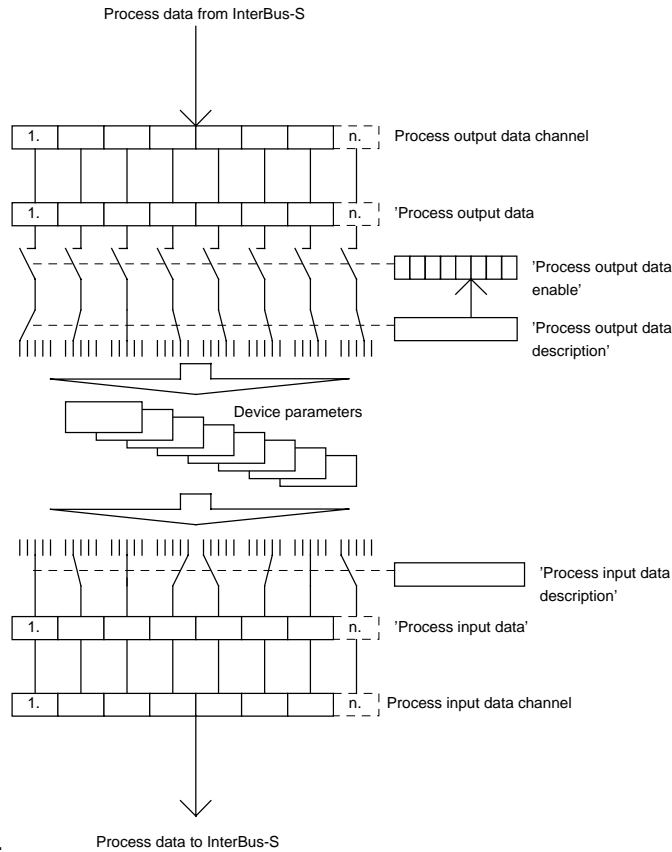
Process data from InterBus-S

1.

n.

Process output data channel

1.

n.

'Process output data

'Process output data enable'

'Process output data description'

Device parameters

'Process input data description'

1.

n.

'Process input data'

1.

n.

Process input data channel

Process data to InterBus-S